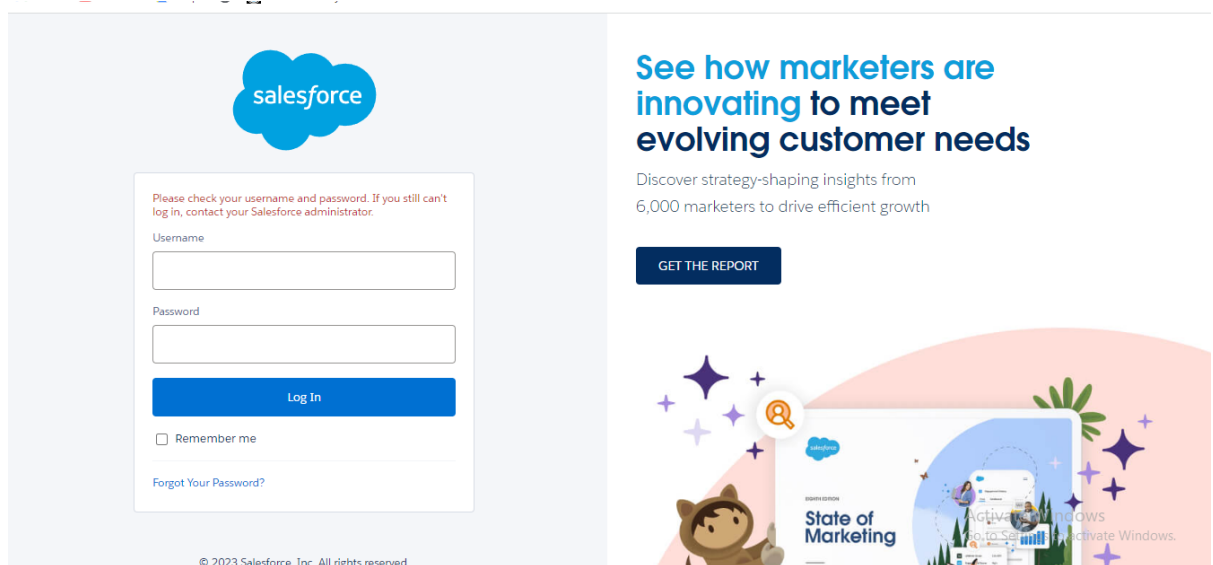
salesforce

Please check your username and password. If you still can't log in, contact your Salesforce administrator.

Username

Password

Log In

Remember me

Forgot Your Password?

© 2023 Salesforce, Inc. All rights reserved.

See how marketers are innovating to meet evolving customer needs

Discover strategy-shaping insights from 6,000 marketers to drive efficient growth

GET THE REPORT

salesforce

EIGHTH EDITION

State of Marketing

Activate Windows
Go to Settings to activate Windows.